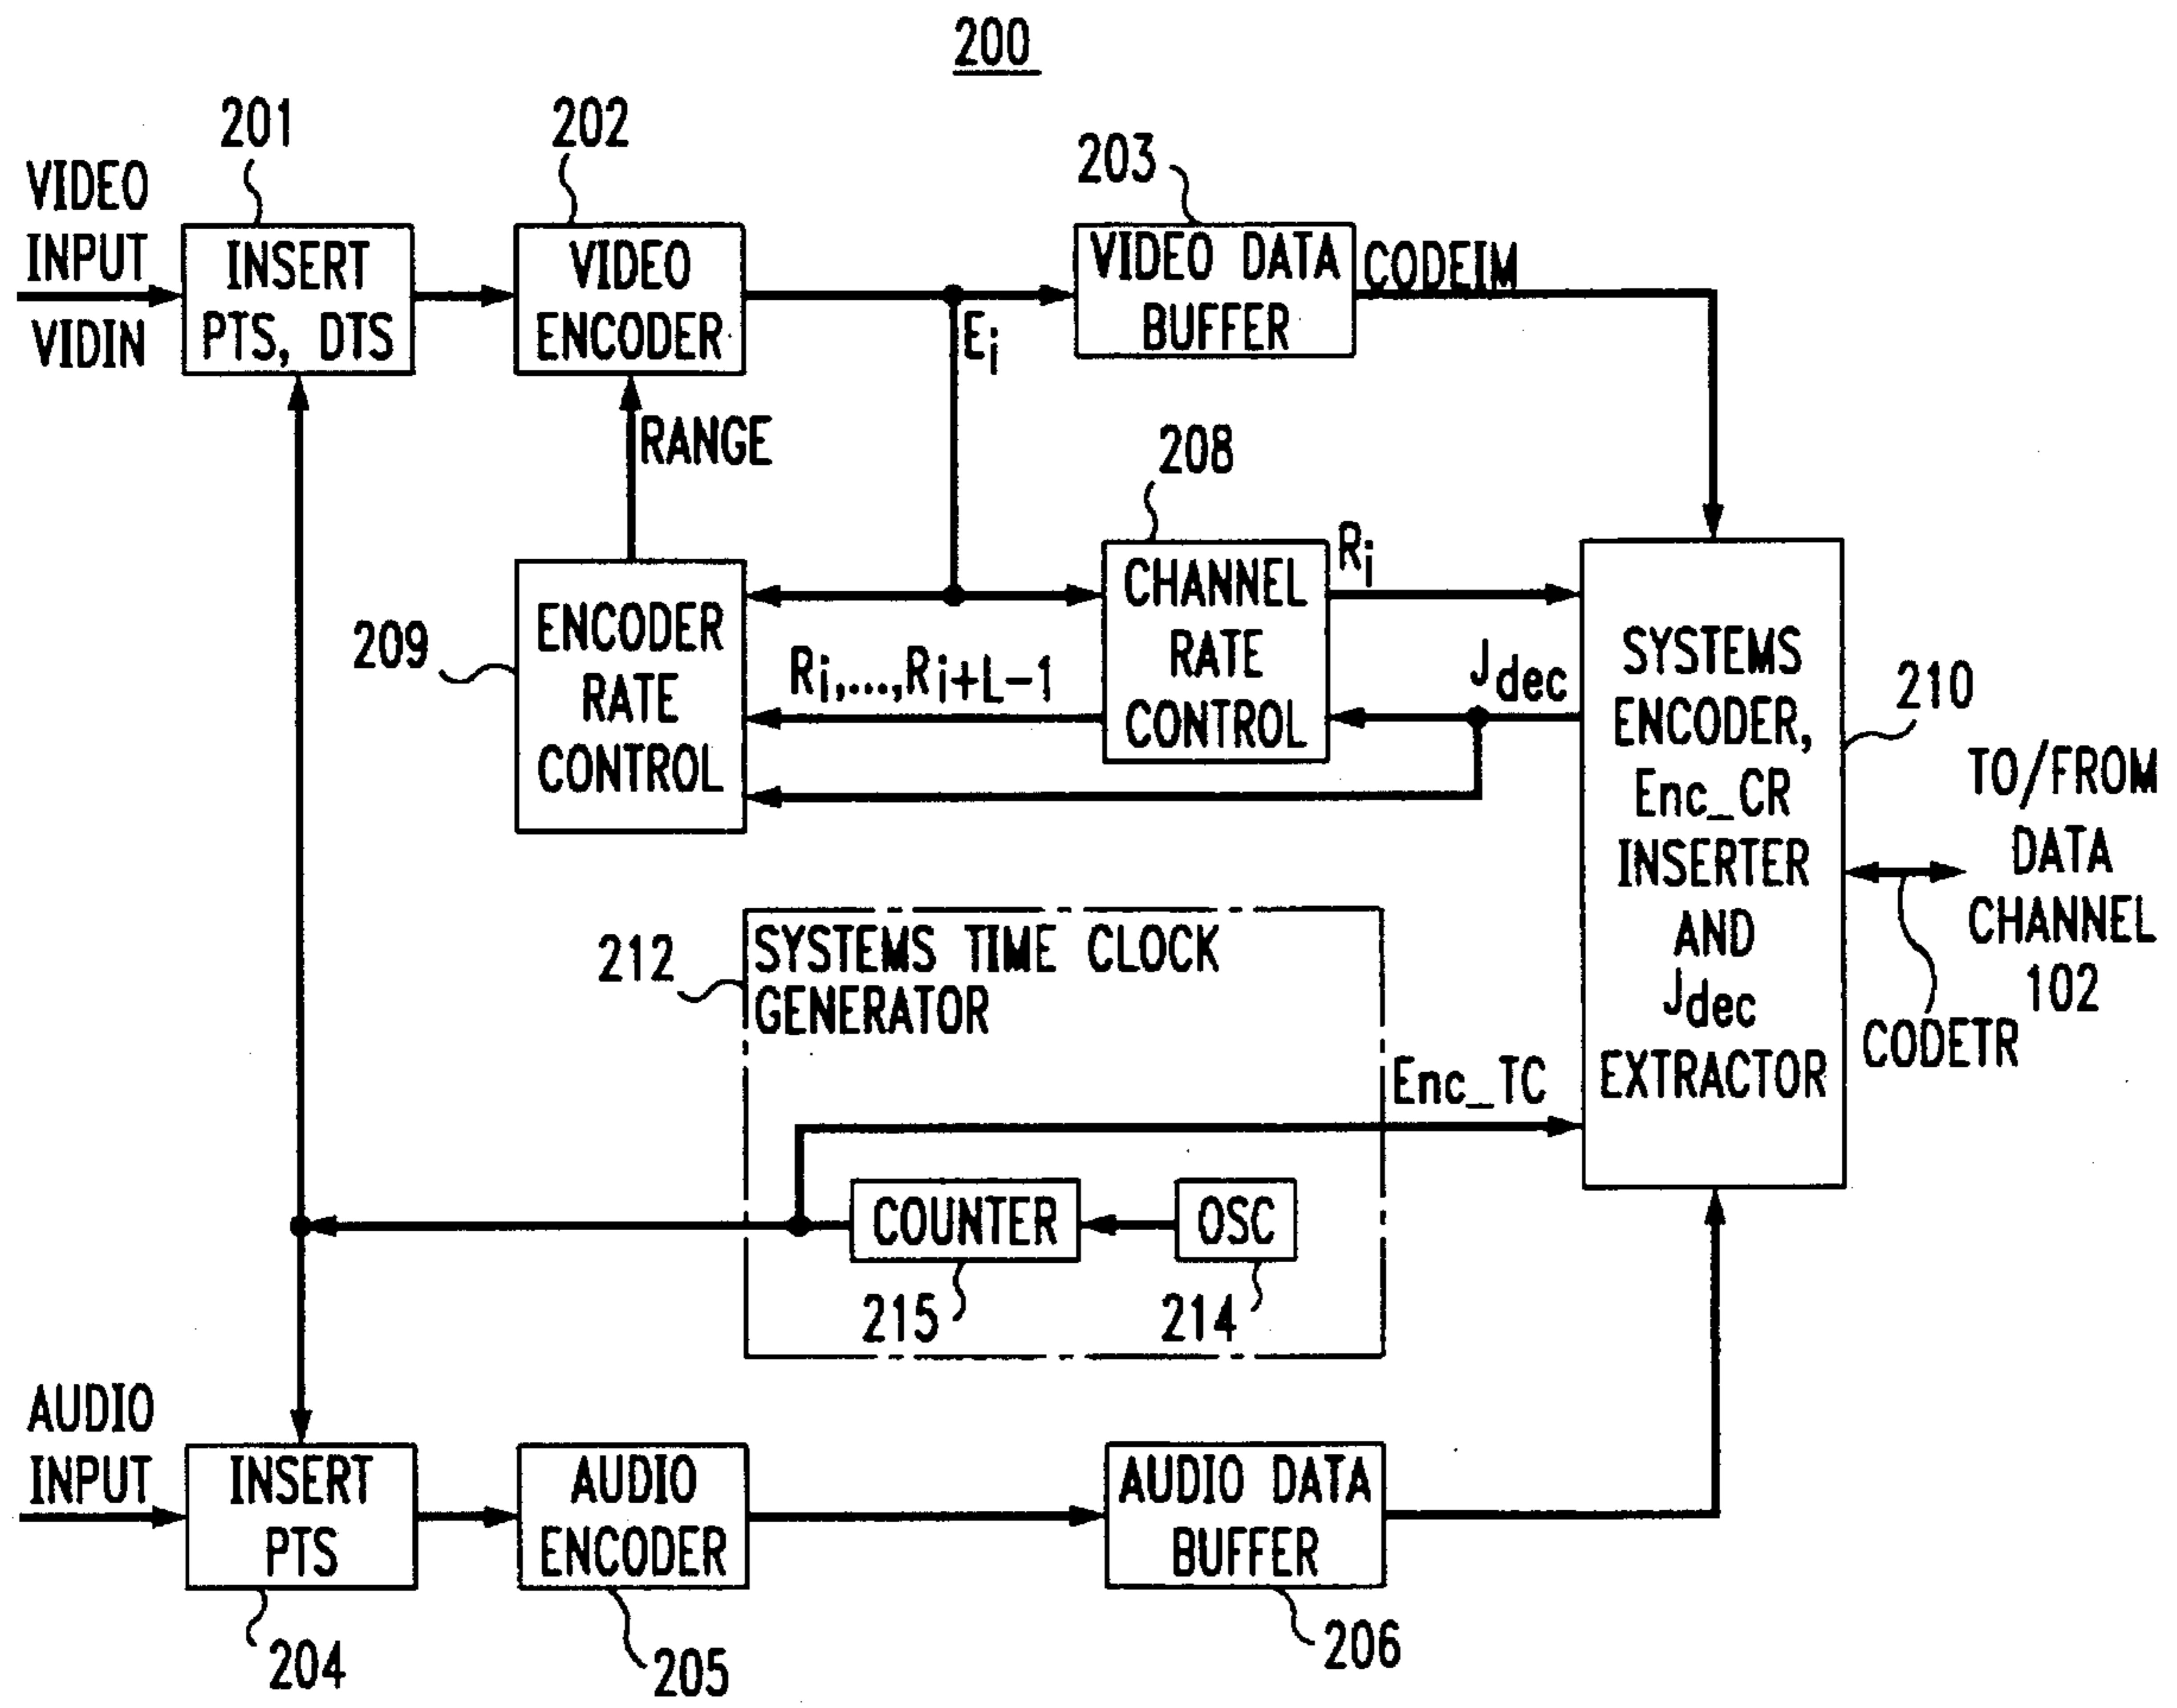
200

201
202
203

VIDEO INPUT
VIDIN

INSERT PTS, DTS

VIDEO ENCODER

$E_i$

VIDEO DATA BUFFER

CODEIM

RANGE

208

209

ENCODER RATE CONTROL

$R_i,...,R_{i+L-1}$

CHANNEL RATE CONTROL

$R_i$

$J_{dec}$

SYSTEMS ENCODER, Enc_CR INSERTER AND $J_{dec}$ EXTRACTOR

210

TO/FROM DATA CHANNEL 102

CODETR

212

SYSTEMS TIME CLOCK GENERATOR

Enc_TC

COUNTER

OSC

215

214

AUDIO INPUT

INSERT PTS

AUDIO ENCODER

AUDIO DATA BUFFER

204
205
206